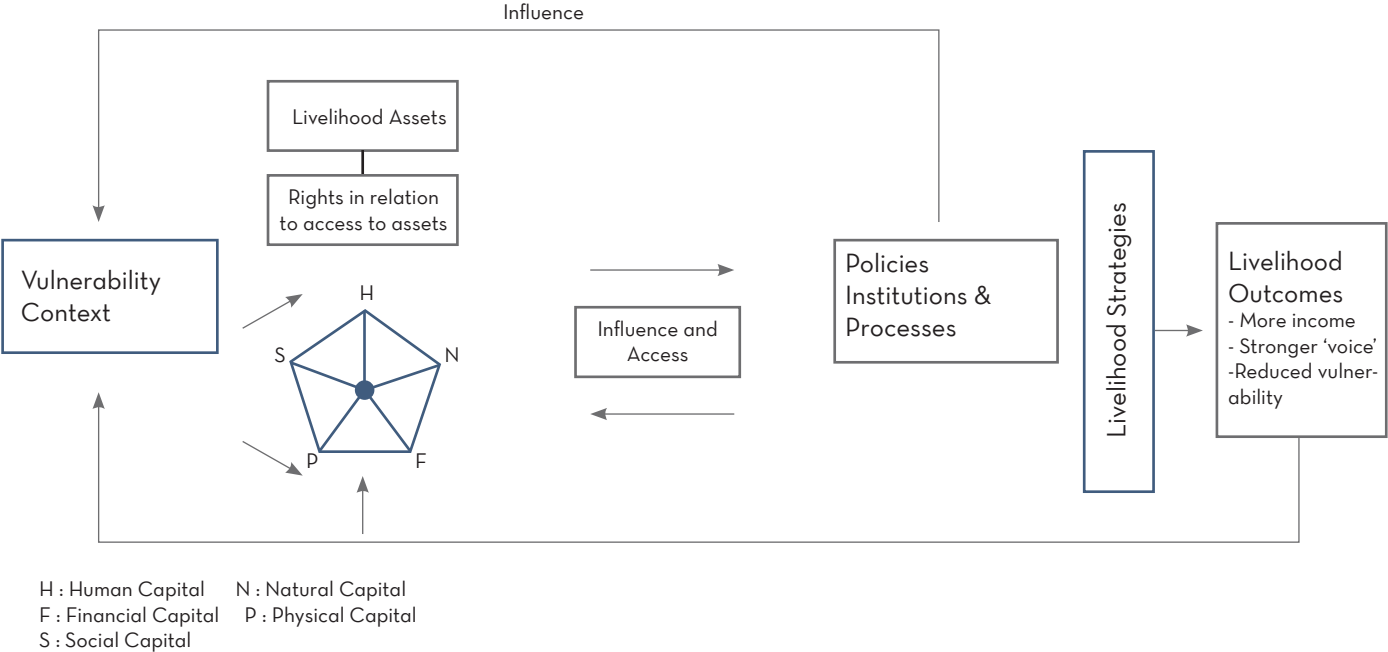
Influence

Livelihood Assets

Rights in relation to access to assets

Vulnerability Context

H

S

N

P

F

Influence and Access

Policies Institutions & Processes

Livelihood Strategies

Livelihood Outcomes
- More income
- Stronger 'voice'
-Reduced vulnerability

H : Human Capital N : Natural Capital
F : Financial Capital P : Physical Capital
S : Social Capital